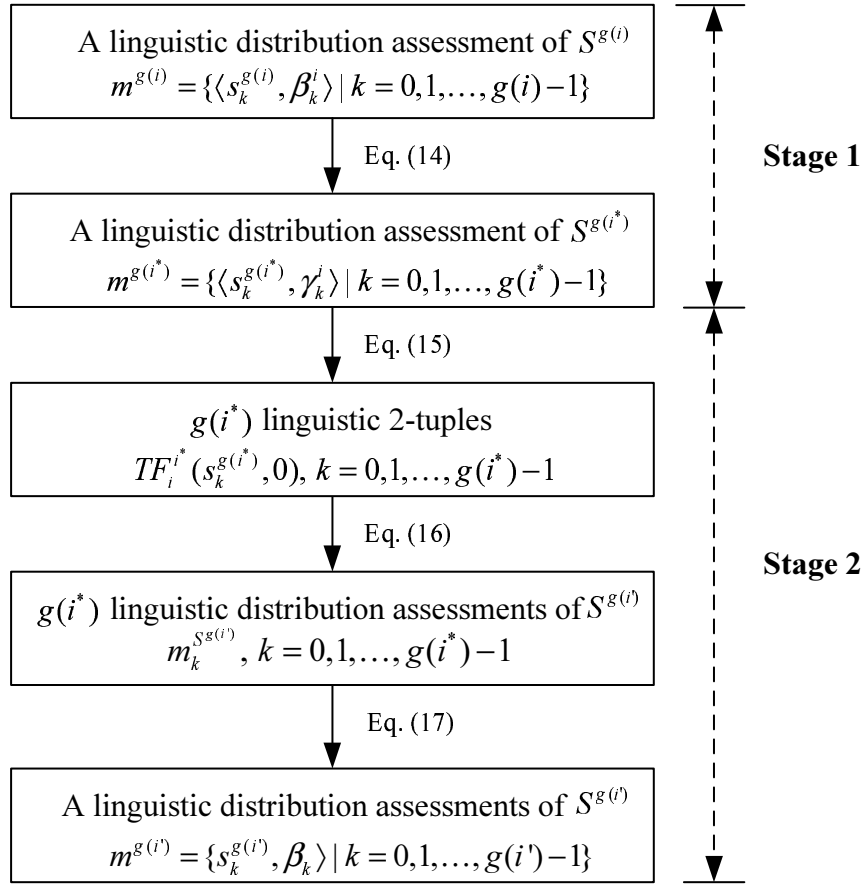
A linguistic distribution assessment of $S^{g(i)}$
$m^{g(i)} = \{\langle s_k^{g(i)}, \beta_k^i \rangle \mid k = 0,1,\ldots, g(i)-1\}$

Eq. (14)

Stage 1

A linguistic distribution assessment of $S^{g(i^*)}$
$m^{g(i^*)} = \{\langle s_k^{g(i^*)}, \gamma_k^i \rangle \mid k = 0,1,\ldots, g(i^*)-1\}$

Eq. (15)

$g(i^*)$ linguistic 2-tuples
$TF_i^{i^*}(s_k^{g(i^*)}, 0),\ k = 0,1,\ldots, g(i^*)-1$

Eq. (16)

Stage 2

$g(i^*)$ linguistic distribution assessments of $S^{g(i')}$
$m_k^{S^{g(i')}},\ k = 0,1,\ldots, g(i^*)-1$

Eq. (17)

A linguistic distribution assessments of $S^{g(i')}$
$m^{g(i')} = \{s_k^{g(i')}, \beta_k \rangle \mid k = 0,1,\ldots, g(i')-1\}$